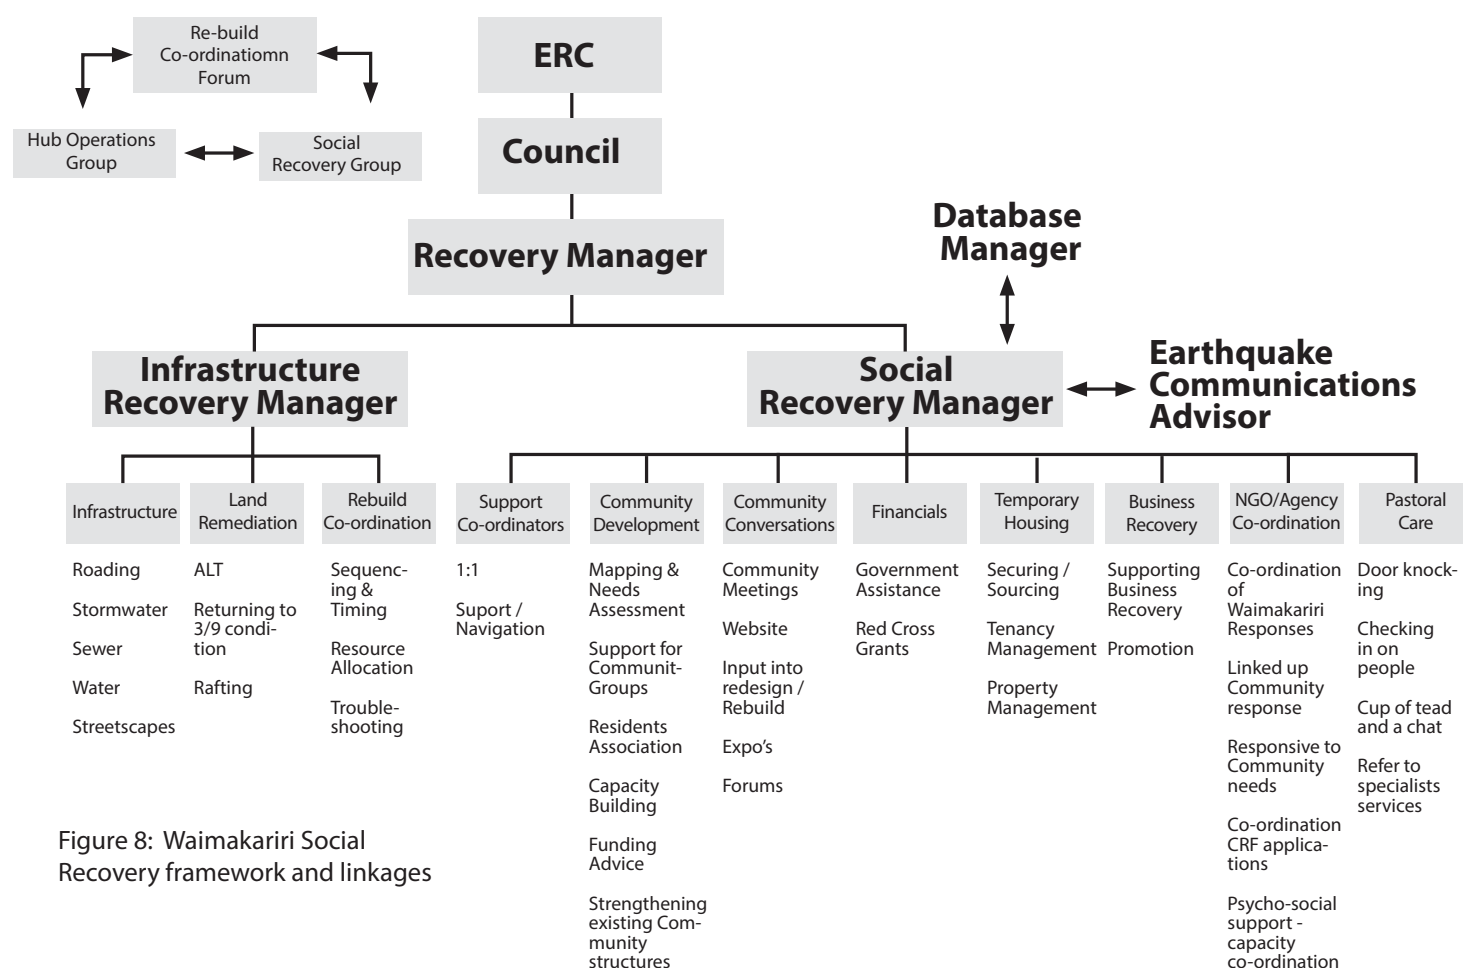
Re-build Co-ordinatiomn Forum

Hub Operations Group

Social Recovery Group

ERC

Council

Recovery Manager

Database Manager

Infrastructure Recovery Manager

Social Recovery Manager

Earthquake Communications Advisor

Infrastructure

Roading

Stormwater

Sewer

Water

Streetscapes

Land Remediation

ALT

Returning to 3/9 condition

Rafting

Rebuild Co-ordination

Sequencing & Timing

Resource Allocation

Troubleshooting

Support Co-ordinators

1:1

Suport / Navigation

Community Development

Mapping & Needs Assessment

Support for Communit-Groups

Residents Association

Capacity Building

Funding Advice

Strengthening existing Community structures

Community Conversations

Community Meetings

Website

Input into redesign / Rebuild

Expo's

Forums

Financials

Government Assistance

Red Cross Grants

Temporary Housing

Securing / Sourcing

Tenancy Management

Property Management

Business Recovery

Supporting Business Recovery

Promotion

NGO/Agency Co-ordination

Co-ordination of Waimakariri Responses

Linked up Community response

Responsive to Community needs

Co-ordination CRF applications

Psycho-social support - capacity co-ordination

Pastoral Care

Door knocking

Checking in on people

Cup of tead and a chat

Refer to specialists services

Figure 8: Waimakariri Social Recovery framework and linkages